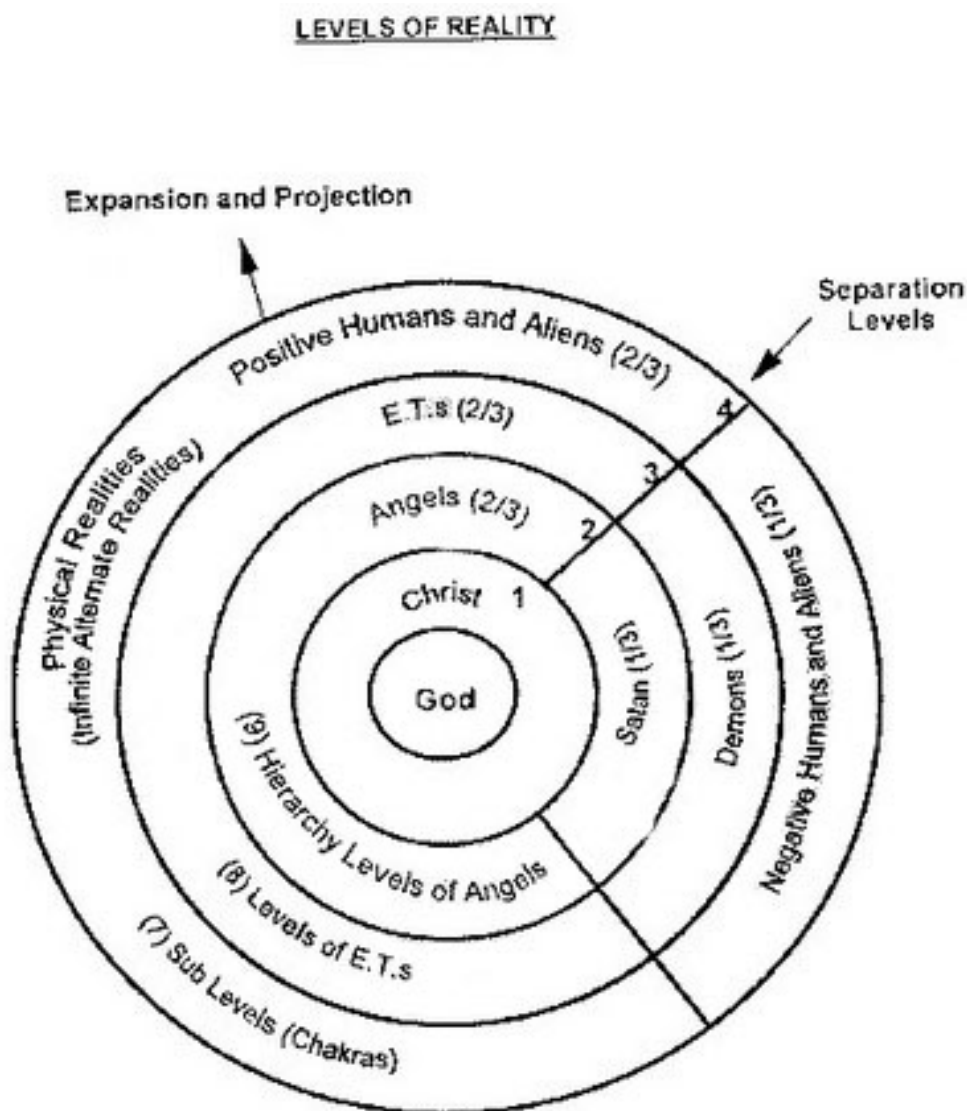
LEVELS OF REALITY

Expansion and Projection

Separation Levels

Positive Humans and Aliens (2/3)

E.T.s (2/3)

Angels (2/3)

Christ 1

God

2

3

4

Physical Realities (Infinite Alternate Realities)

Satan (1/3)

Demons (1/3)

Negative Humans and Aliens (1/3)

(9) Hierarchy Levels of Angels

(8) Levels of E.T.s

(7) Sub Levels (Chakras)